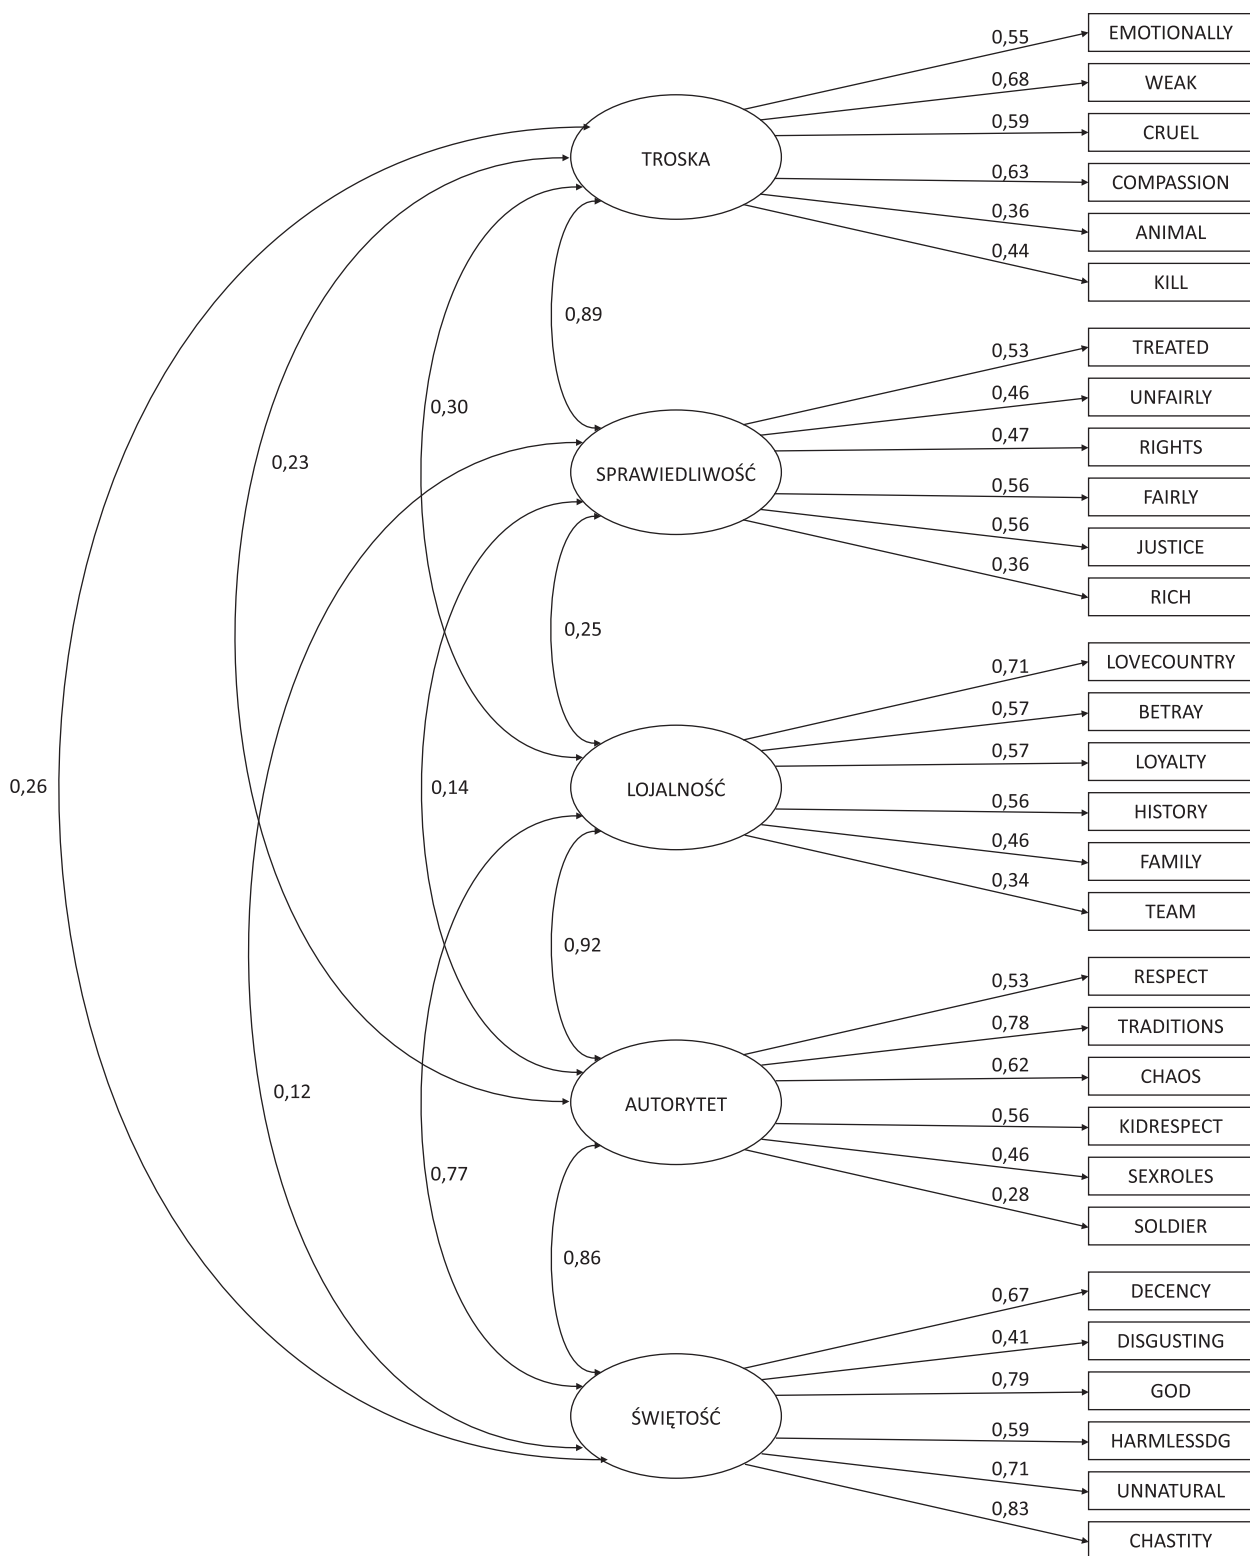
0,55 EMOTIONALLY
0,68 WEAK
0,59 CRUEL
0,63 COMPASSION
0,36 ANIMAL
0,44 KILL

TROSKA

0,89

0,30

0,23

0,53 TREATED
0,46 UNFAIRLY
0,47 RIGHTS
0,56 FAIRLY
0,56 JUSTICE
0,36 RICH

SPRAWIEDLIWOŚĆ

0,25

0,26

0,71 LOVECOUNTRY
0,57 BETRAY
0,57 LOYALTY
0,56 HISTORY
0,46 FAMILY
0,34 TEAM

LOJALNOŚĆ

0,14

0,92

0,53 RESPECT
0,78 TRADITIONS
0,62 CHAOS
0,56 KIDRESPECT
0,46 SEXROLES
0,28 SOLDIER

AUTORYTET

0,12

0,77

0,86

0,67 DECENCY
0,41 DISGUSTING
0,79 GOD
0,59 HARMLESSDG
0,71 UNNATURAL
0,83 CHASTITY

ŚWIĘTOŚĆ